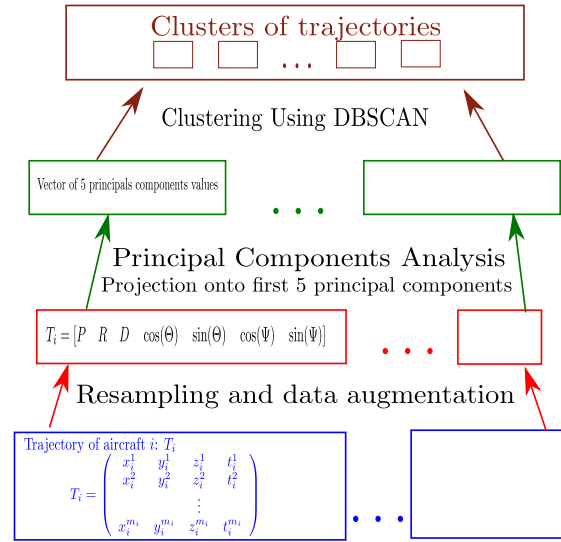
Clusters of trajectories

...

Clustering Using DBSCAN

Vector of 5 principals components values

...

Principal Components Analysis

Projection onto first 5 principal components

$T_i = [P \quad R \quad D \quad \cos(\Theta) \quad \sin(\Theta) \quad \cos(\Psi) \quad \sin(\Psi)]$

...

Resampling and data augmentation

Trajectory of aircraft $i$: $T_i$

$T_i = \begin{pmatrix} x_i^1 & y_i^1 & z_i^1 & t_i^1 \\ x_i^2 & y_i^2 & z_i^2 & t_i^2 \\ & & \vdots & \\ x_i^{m_i} & y_i^{m_i} & z_i^{m_i} & t_i^{m_i} \end{pmatrix}$

...